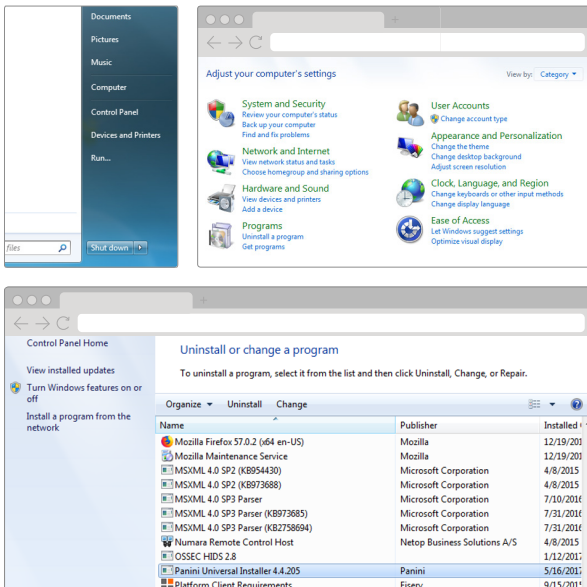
Documents
Pictures
Music
Computer
Control Panel
Devices and Printers
Run...
files
Shut down

Adjust your computer's settings
View by: Category

System and Security
Review your computer's status
Back up your computer
Find and fix problems

Network and Internet
View network status and tasks
Choose homegroup and sharing options

Hardware and Sound
View devices and printers
Add a device

Programs
Uninstall a program
Get programs

User Accounts
Change account type

Appearance and Personalization
Change the theme
Change desktop background
Adjust screen resolution

Clock, Language, and Region
Change keyboards or other input methods
Change display language

Ease of Access
Let Windows suggest settings
Optimize visual display

Control Panel Home
View installed updates
Turn Windows features on or off
Install a program from the network

Uninstall or change a program
To uninstall a program, select it from the list and then click Uninstall, Change, or Repair.

Organize Uninstall Change

| Name | Publisher | Installed O |
|---|---|---|
| Mozilla Firefox 57.0.2 (x64 en-US) | Mozilla | 12/19/201 |
| Mozilla Maintenance Service | Mozilla | 12/19/201 |
| MSXML 4.0 SP2 (KB954430) | Microsoft Corporation | 4/8/2015 |
| MSXML 4.0 SP2 (KB973688) | Microsoft Corporation | 4/8/2015 |
| MSXML 4.0 SP3 Parser | Microsoft Corporation | 7/10/2016 |
| MSXML 4.0 SP3 Parser (KB973685) | Microsoft Corporation | 7/31/2016 |
| MSXML 4.0 SP3 Parser (KB2758694) | Microsoft Corporation | 7/31/2016 |
| Numara Remote Control Host | Netop Business Solutions A/S | 4/8/2015 |
| OSSEC HIDS 2.8 | | 1/12/2017 |
| Panini Universal Installer 4.4.205 | Panini | 5/16/2017 |
| Platform Client Requirements | Fiserv | 9/15/2017 |